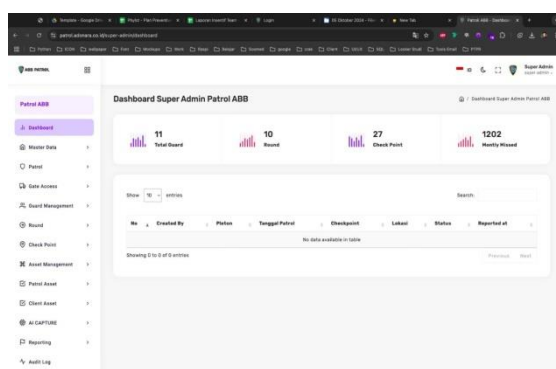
Patrol ABB

Dashboard

Master Data

Patrol

Gate Access

Guard Management

Round

Check Point

Asset Management

Patrol Asset

Client Asset

AI CAPTURE

Reporting

Audit Log

Super Admin

Dashboard Super Admin Patrol ABB

Dashboard Super Admin Patrol ABB

11
Total Guard

10
Round

27
Check Point

1202
Montly Missed

Show 10 entries

Search:

| No | Created By | Pleton | Tanggal Patrol | Checkpoint | Lokasi | Status | Reported at |
|---|---|---|---|---|---|---|---|
| No data available in table | | | | | | | |

Showing 0 to 0 of 0 entries

Previous Next